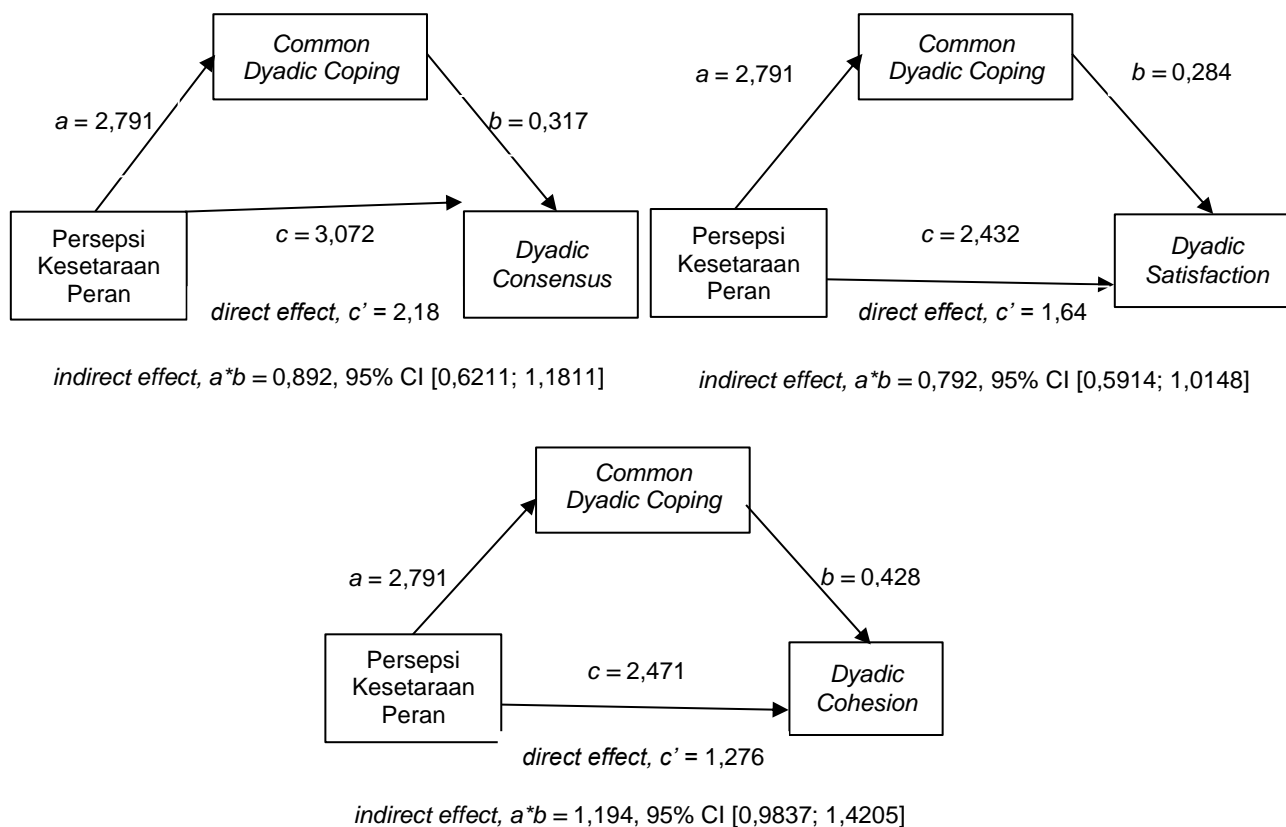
Common Dyadic Coping

$a = 2,791$

$b = 0,317$

Persepsi Kesetaraan Peran

$c = 3,072$

Dyadic Consensus

direct effect, c' = 2,18

indirect effect, a*b = 0,892, 95% CI [0,6211; 1,1811]

Common Dyadic Coping

$a = 2,791$

$b = 0,284$

Persepsi Kesetaraan Peran

$c = 2,432$

Dyadic Satisfaction

direct effect, c' = 1,64

indirect effect, a*b = 0,792, 95% CI [0,5914; 1,0148]

Common Dyadic Coping

$a = 2,791$

$b = 0,428$

Persepsi Kesetaraan Peran

$c = 2,471$

Dyadic Cohesion

direct effect, c' = 1,276

indirect effect, a*b = 1,194, 95% CI [0,9837; 1,4205]